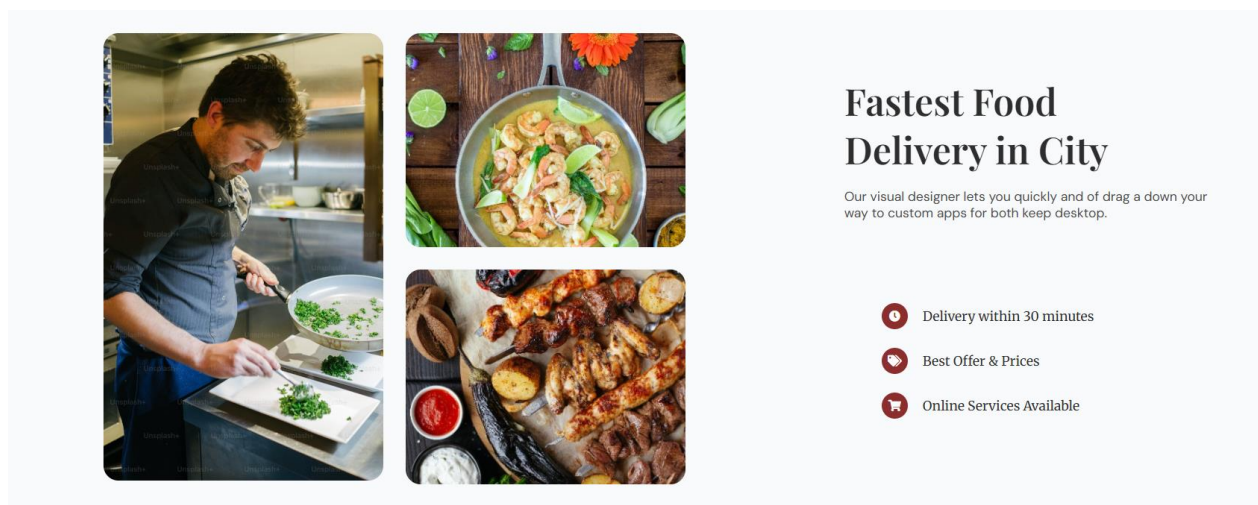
Fastest Food Delivery in City

Our visual designer lets you quickly and of drag a down your way to custom apps for both keep desktop.

Delivery within 30 minutes

Best Offer & Prices

Online Services Available